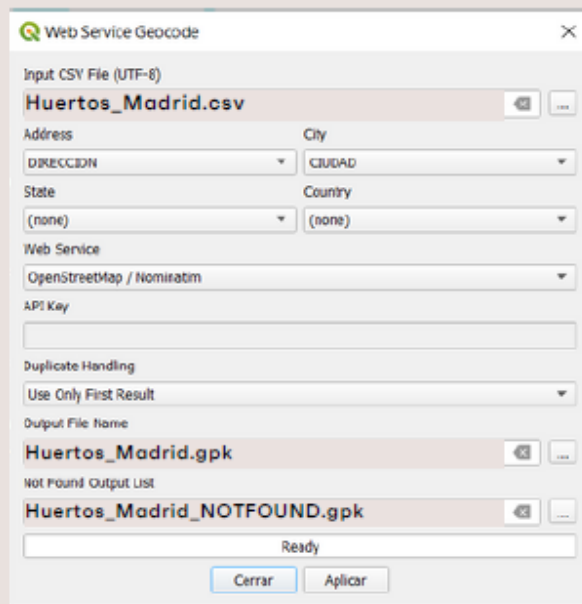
Web Service Geocode

Input CSV File (UTF-8)

Huertos_Madrid.csv

...

Address

City

DIRECCION

CIUDAD

State

Country

(none)

(none)

Web Service

OpenStreetMap / Nominatim

API Key

Duplicate Handling

Use Only First Result

Output File Name

Huertos_Madrid.gpk

...

Not Found Output List

Huertos_Madrid_NOTFOUND.gpk

...

Ready

Cerrar

Aplicar